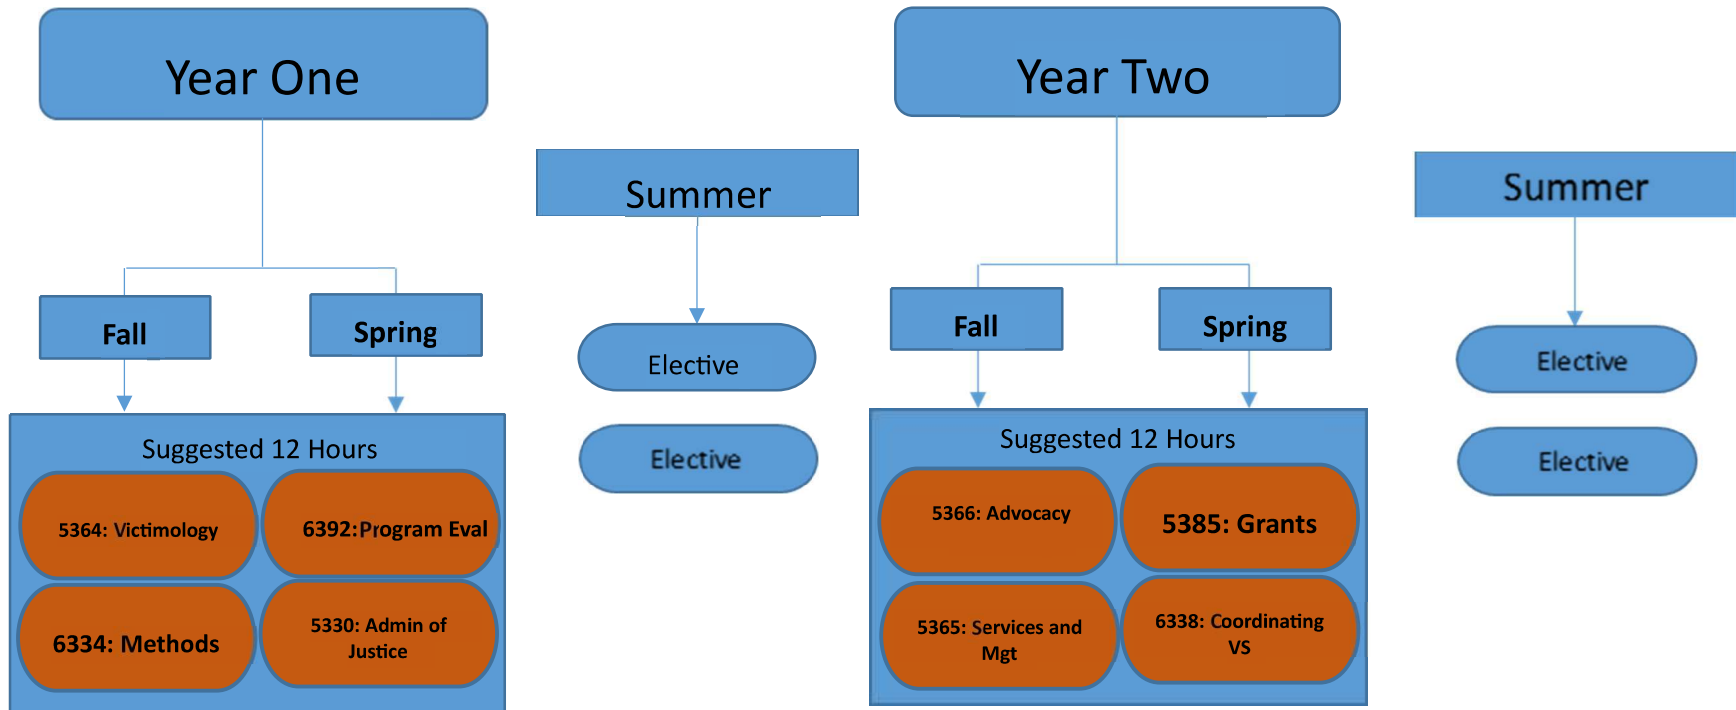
Year One

Fall

Spring

Suggested 12 Hours

5364: Victimology

6392:Program Eval

6334: Methods

5330: Admin of Justice

Summer

Elective

Elective

Year Two

Fall

Spring

Suggested 12 Hours

5366: Advocacy

5385: Grants

5365: Services and Mgt

6338: Coordinating VS

Summer

Elective

Elective